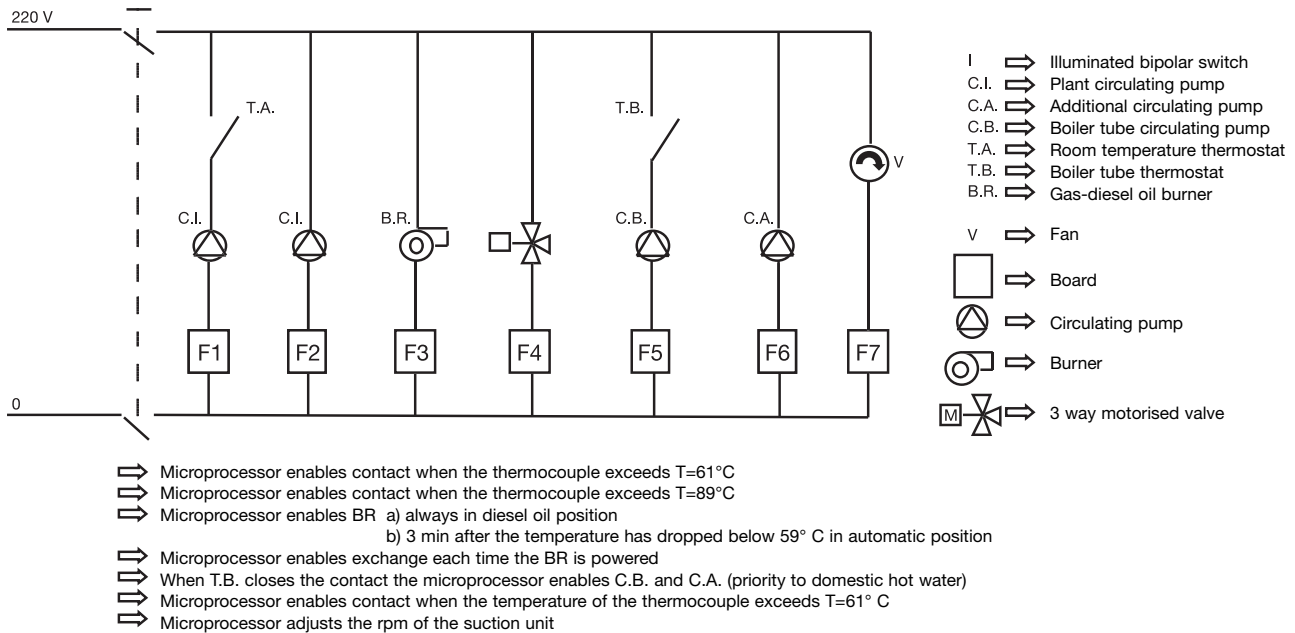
220 V

0

I

T.A.

T.B.

V

C.I.

C.I.

B.R.

C.B.

C.A.

F1

F2

F3

F4

F5

F6

F7

I ⇨ Illuminated bipolar switch
C.I. ⇨ Plant circulating pump
C.A. ⇨ Additional circulating pump
C.B. ⇨ Boiler tube circulating pump
T.A. ⇨ Room temperature thermostat
T.B. ⇨ Boiler tube thermostat
B.R. ⇨ Gas-diesel oil burner

V ⇨ Fan

⇨ Board

⇨ Circulating pump

⇨ Burner

M ⇨ 3 way motorised valve

⇨ Microprocessor enables contact when the thermocouple exceeds T=61°C
⇨ Microprocessor enables contact when the thermocouple exceeds T=89°C
⇨ Microprocessor enables BR a) always in diesel oil position
b) 3 min after the temperature has dropped below 59° C in automatic position
⇨ Microprocessor enables exchange each time the BR is powered
⇨ When T.B. closes the contact the microprocessor enables C.B. and C.A. (priority to domestic hot water)
⇨ Microprocessor enables contact when the temperature of the thermocouple exceeds T=61° C
⇨ Microprocessor adjusts the rpm of the suction unit